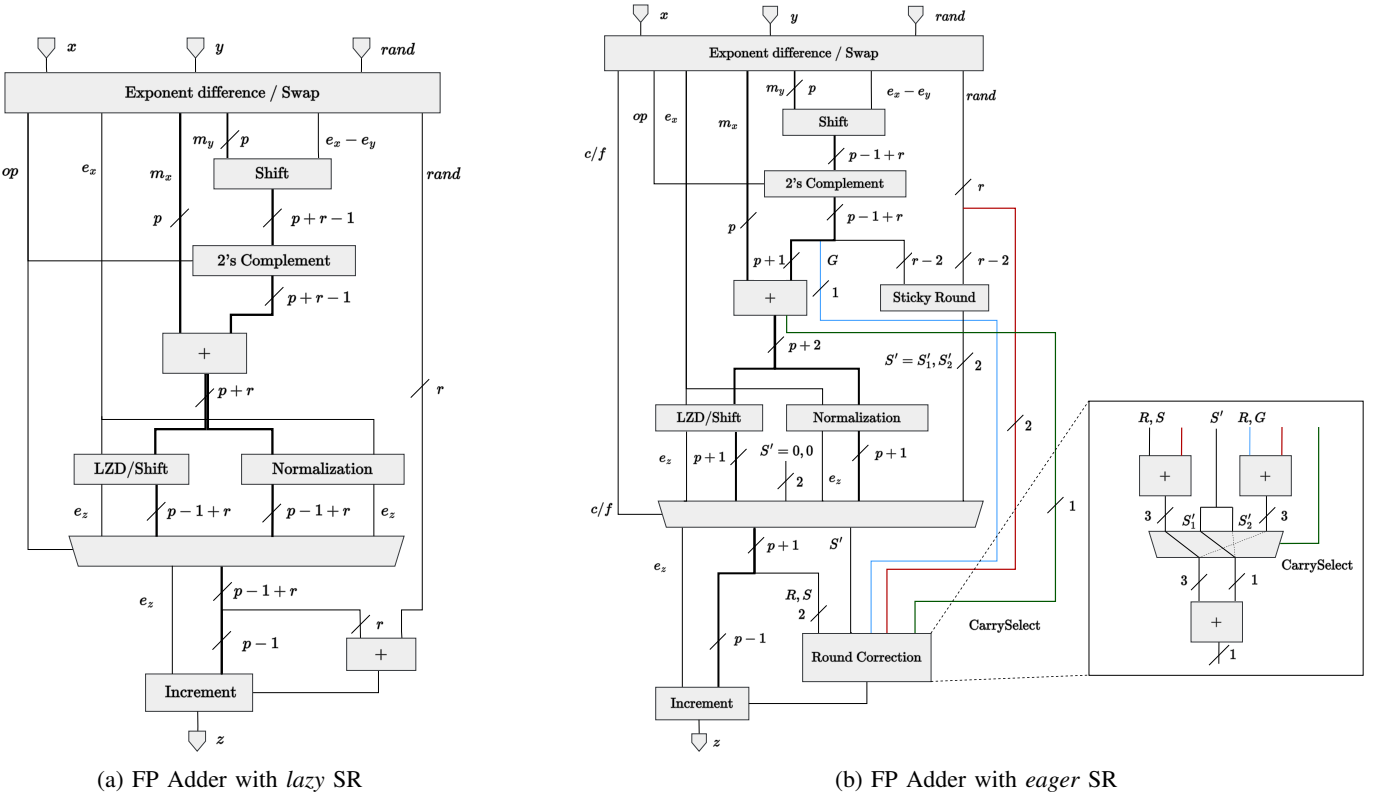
$x$ $y$ $rand$

Exponent difference / Swap

$op$ $e_x$ $m_x$ $m_y$ $p$ $e_x - e_y$ $rand$

Shift

$p$ $p+r-1$

2's Complement

$p+r-1$

+

$p+r$

$r$

LZD/Shift

Normalization

$e_z$ $p-1+r$ $p-1+r$ $e_z$

$e_z$ $p-1+r$

$p-1$ $r$

+

Increment

$z$

(a) FP Adder with *lazy* SR

$x$ $y$ $rand$

Exponent difference / Swap

$m_y$ $p$ $e_x - e_y$ $rand$

$op$ $e_x$ $m_x$

Shift

$c/f$

$p-1+r$

2's Complement

$r$

$p-1+r$

$p$

$p+1$ $G$ $r-2$ $r-2$

+

1

Sticky Round

$p+2$

$S' = S'_1, S'_2$ 2

2

LZD/Shift

Normalization

$e_z$ $p+1$ $S' = 0,0$ $p+1$

2 $e_z$

$c/f$

1

$e_z$ $p+1$ $S'$

$R, S$

2

$p-1$

CarrySelect

Round Correction

Increment

$z$

$R, S$ $S'$ $R, G$

+ +

3 $S'_1$ $S'_2$ 3

CarrySelect

3 1

+

1

(b) FP Adder with *eager* SR